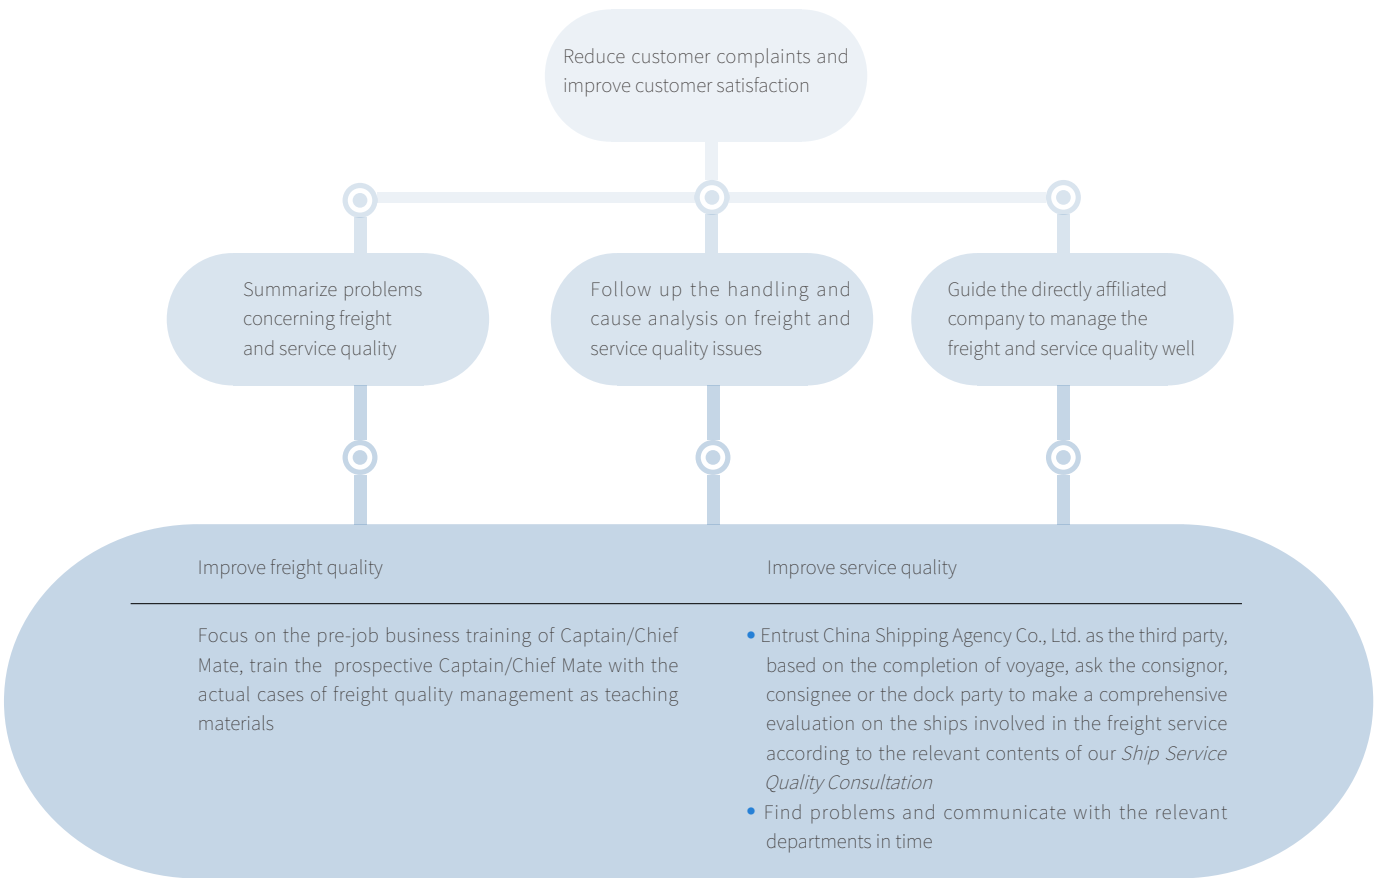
Reduce customer complaints and improve customer satisfaction

Summarize problems concerning freight and service quality

Follow up the handling and cause analysis on freight and service quality issues

Guide the directly affiliated company to manage the freight and service quality well

Improve freight quality

Improve service quality

Focus on the pre-job business training of Captain/Chief Mate, train the prospective Captain/Chief Mate with the actual cases of freight quality management as teaching materials

• Entrust China Shipping Agency Co., Ltd. as the third party, based on the completion of voyage, ask the consignor, consignee or the dock party to make a comprehensive evaluation on the ships involved in the freight service according to the relevant contents of our *Ship Service Quality Consultation*

• Find problems and communicate with the relevant departments in time